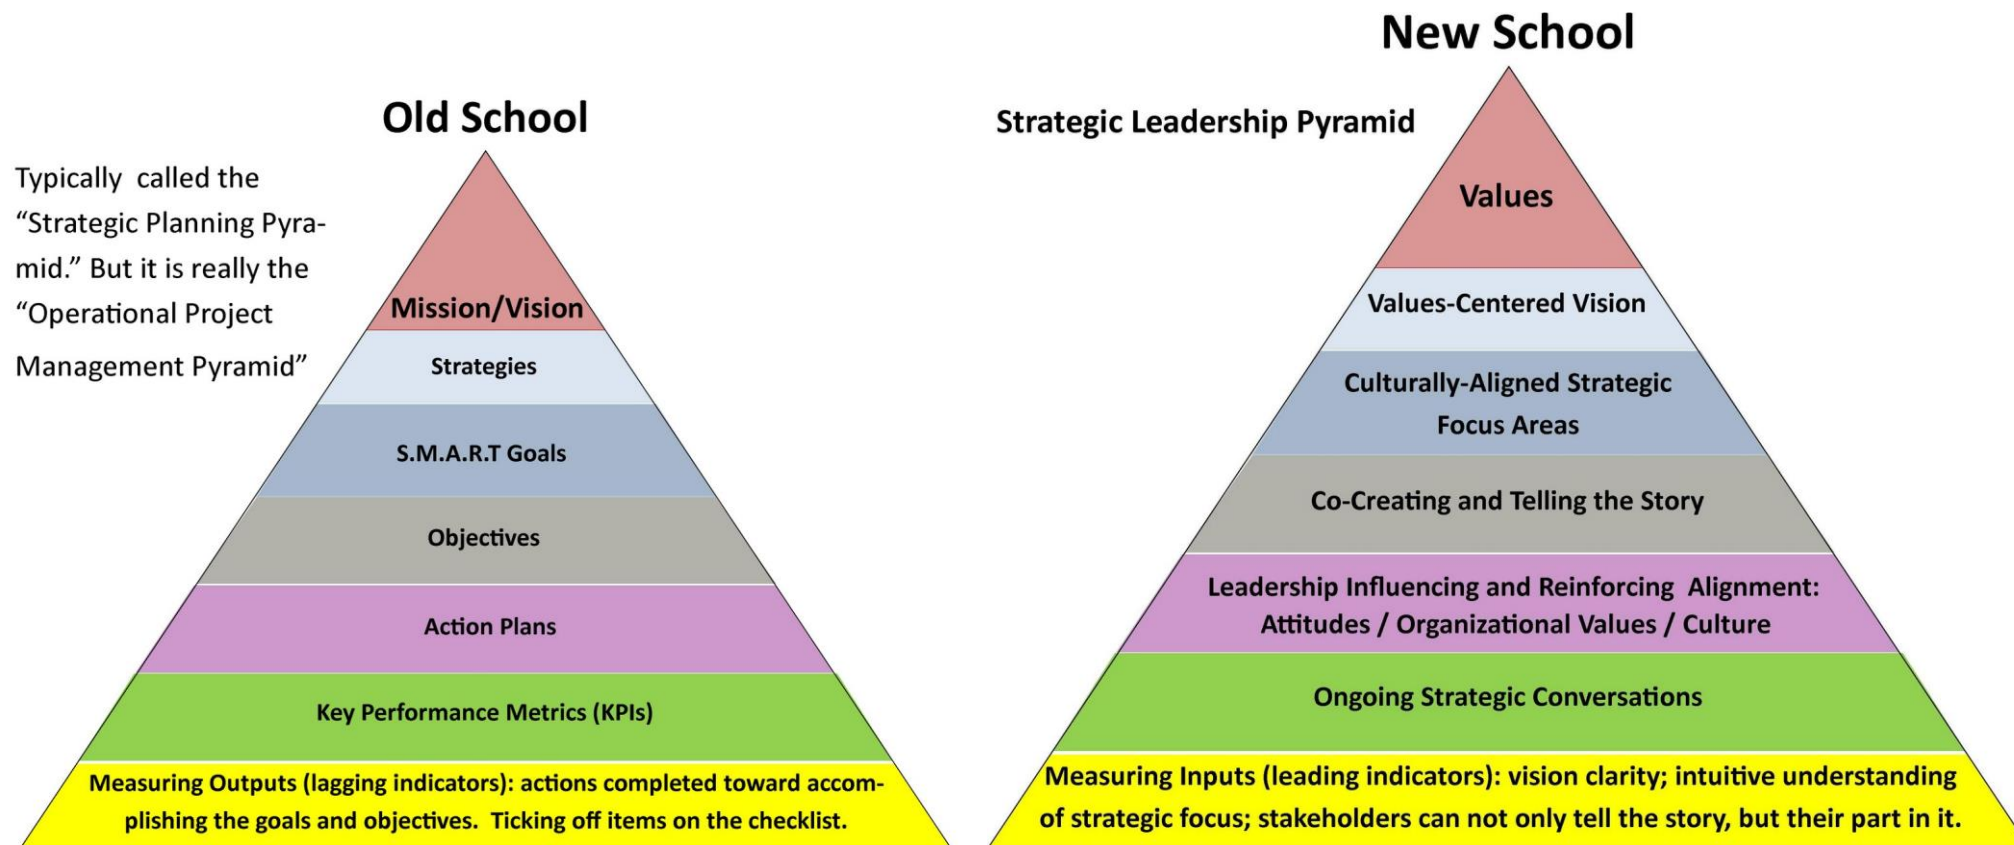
Old School

Typically called the "Strategic Planning Pyramid." But it is really the "Operational Project Management Pyramid"

Mission/Vision

Strategies

S.M.A.R.T Goals

Objectives

Action Plans

Key Performance Metrics (KPIs)

Measuring Outputs (lagging indicators): actions completed toward accomplishing the goals and objectives. Ticking off items on the checklist.

New School

Strategic Leadership Pyramid

Values

Values-Centered Vision

Culturally-Aligned Strategic Focus Areas

Co-Creating and Telling the Story

Leadership Influencing and Reinforcing Alignment: Attitudes / Organizational Values / Culture

Ongoing Strategic Conversations

Measuring Inputs (leading indicators): vision clarity; intuitive understanding of strategic focus; stakeholders can not only tell the story, but their part in it.